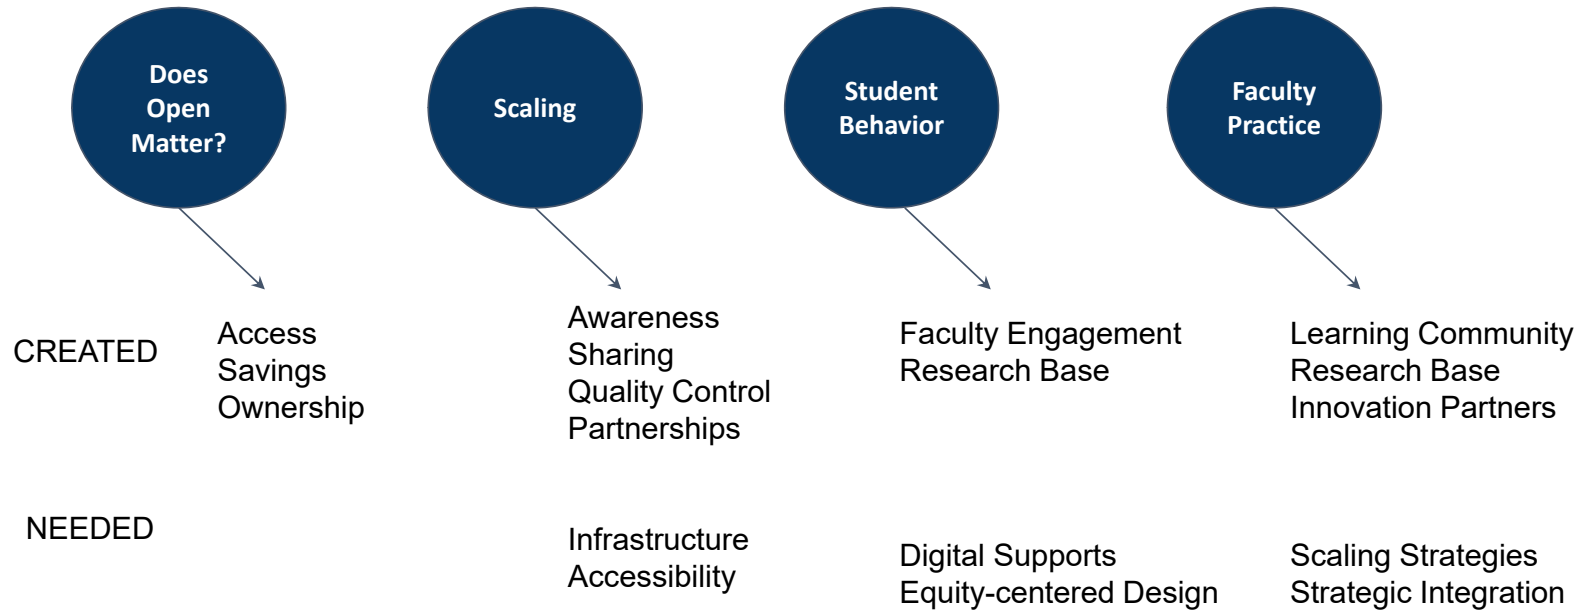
Does Open Matter?

Scaling

Student Behavior

Faculty Practice

CREATED

Access
Savings
Ownership

Awareness
Sharing
Quality Control
Partnerships

Faculty Engagement
Research Base

Learning Community
Research Base
Innovation Partners

NEEDED

Infrastructure
Accessibility

Digital Supports
Equity-centered Design

Scaling Strategies
Strategic Integration